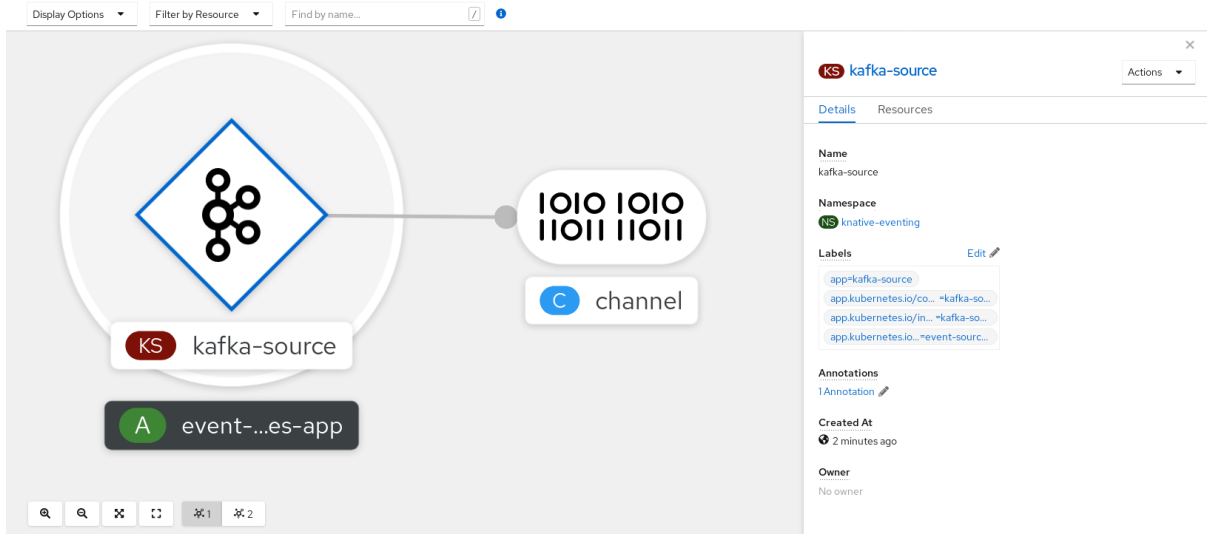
Display Options ▾ Filter by Resource ▾ Find by name... /

1010 1010
11011 11011

C channel

KS kafka-source

A event-...es-app

1 2

×

KS kafka-source

Actions ▾

Details Resources

Name
kafka-source

Namespace
NS knative-eventing

Labels
Edit

app=kafka-source
app.kubernetes.io/co... =kafka-so...
app.kubernetes.io/in... =kafka-so...
app.kubernetes.io... =event-sourc...

Annotations
1 Annotation

Created At
2 minutes ago

Owner
No owner